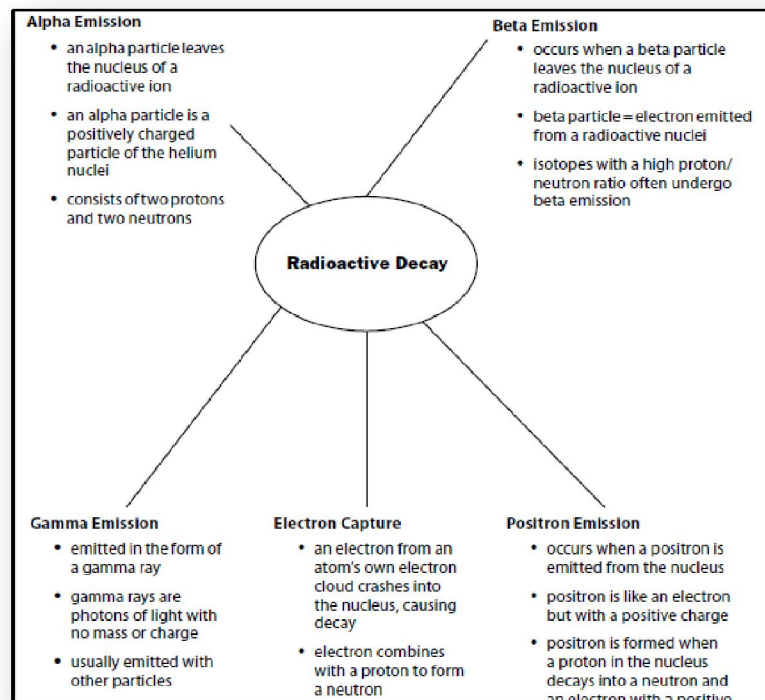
Alpha Emission

- an alpha particle leaves the nucleus of a radioactive ion
- an alpha particle is a positively charged particle of the helium nuclei
- consists of two protons and two neutrons

Beta Emission

- occurs when a beta particle leaves the nucleus of a radioactive ion
- beta particle = electron emitted from a radioactive nuclei
- isotopes with a high proton/neutron ratio often undergo beta emission

Radioactive Decay

Gamma Emission

- emitted in the form of a gamma ray
- gamma rays are photons of light with no mass or charge
- usually emitted with other particles

Electron Capture

- an electron from an atom's own electron cloud crashes into the nucleus, causing decay
- electron combines with a proton to form a neutron

Positron Emission

- occurs when a positron is emitted from the nucleus
- positron is like an electron but with a positive charge
- positron is formed when a proton in the nucleus decays into a neutron and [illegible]